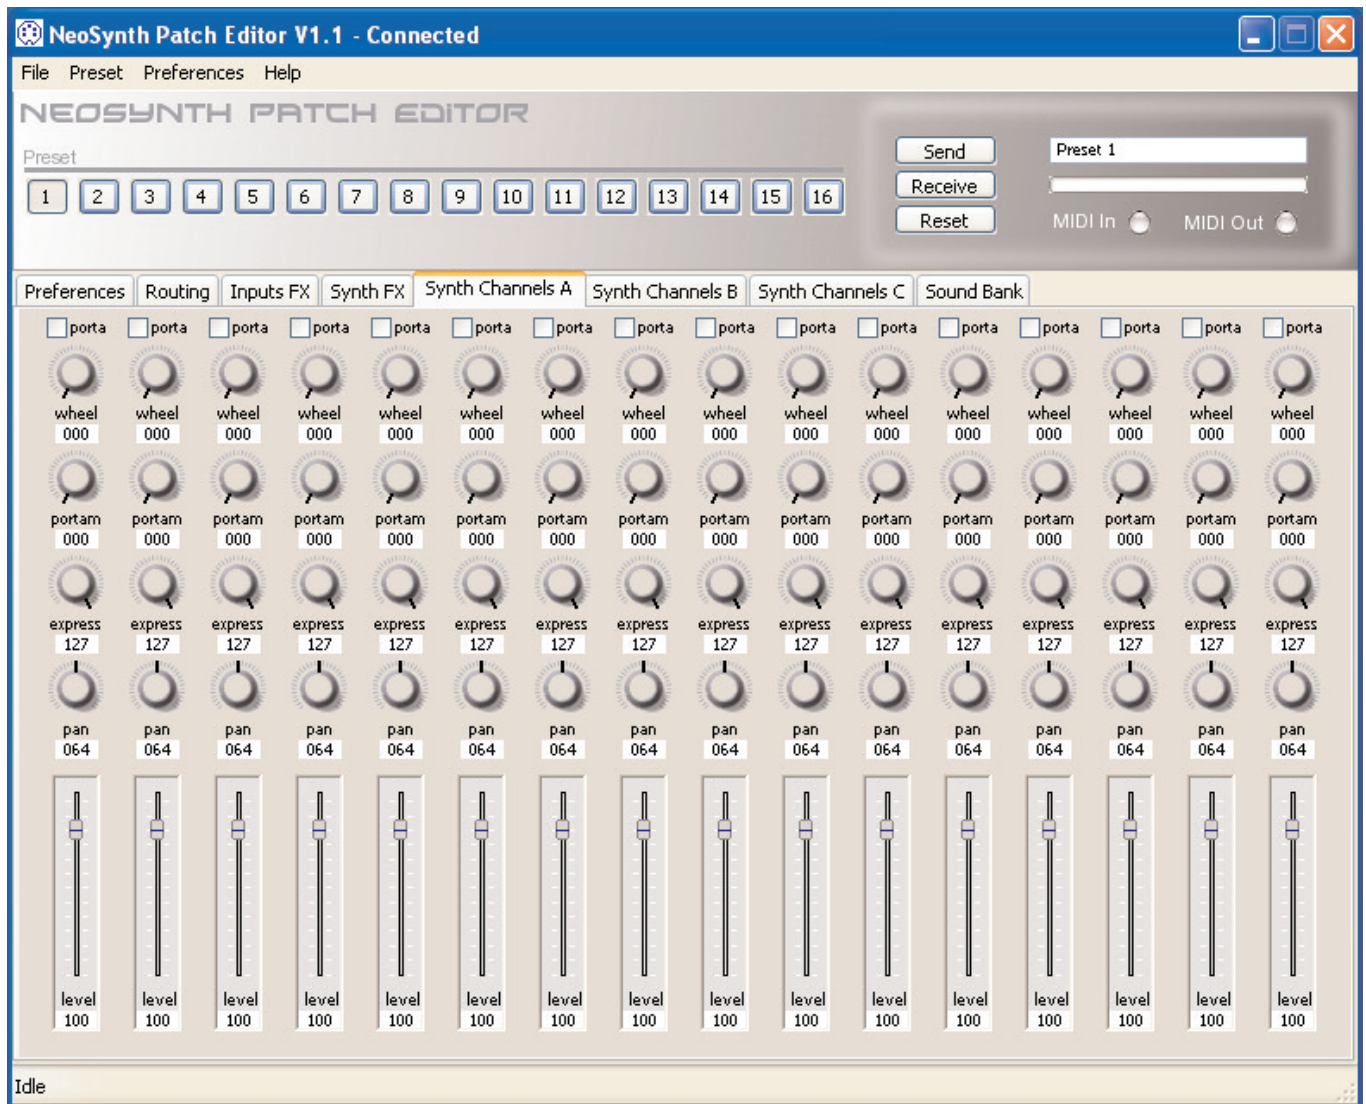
NeoSynth Patch Editor V1.1 - Connected

File Preset Preferences Help

NEOSYNTH PATCH EDITOR

Preset

1 2 3 4 5 6 7 8 9 10 11 12 13 14 15 16

Send
Receive
Reset

Preset 1

MIDI In MIDI Out

Preferences | Routing | Inputs FX | Synth FX | Synth Channels A | Synth Channels B | Synth Channels C | Sound Bank

| porta | porta | porta | porta | porta | porta | porta | porta | porta | porta | porta | porta | porta | porta | porta | porta |
|---|---|---|---|---|---|---|---|---|---|---|---|---|---|---|---|
| wheel | wheel | wheel | wheel | wheel | wheel | wheel | wheel | wheel | wheel | wheel | wheel | wheel | wheel | wheel | wheel |
| 000 | 000 | 000 | 000 | 000 | 000 | 000 | 000 | 000 | 000 | 000 | 000 | 000 | 000 | 000 | 000 |
| portam | portam | portam | portam | portam | portam | portam | portam | portam | portam | portam | portam | portam | portam | portam | portam |
| 000 | 000 | 000 | 000 | 000 | 000 | 000 | 000 | 000 | 000 | 000 | 000 | 000 | 000 | 000 | 000 |
| express | express | express | express | express | express | express | express | express | express | express | express | express | express | express | express |
| 127 | 127 | 127 | 127 | 127 | 127 | 127 | 127 | 127 | 127 | 127 | 127 | 127 | 127 | 127 | 127 |
| pan | pan | pan | pan | pan | pan | pan | pan | pan | pan | pan | pan | pan | pan | pan | pan |
| 064 | 064 | 064 | 064 | 064 | 064 | 064 | 064 | 064 | 064 | 064 | 064 | 064 | 064 | 064 | 064 |
| level | level | level | level | level | level | level | level | level | level | level | level | level | level | level | level |
| 100 | 100 | 100 | 100 | 100 | 100 | 100 | 100 | 100 | 100 | 100 | 100 | 100 | 100 | 100 | 100 |

Idle